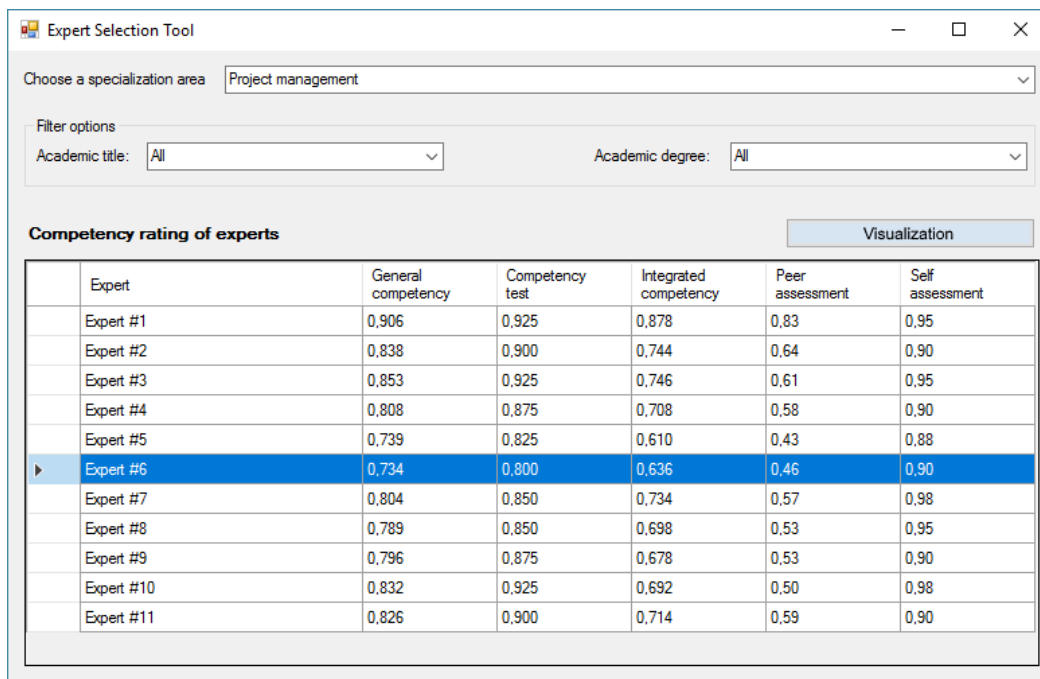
Expert Selection Tool

Choose a specialization area Project management

Filter options

Academic title: All

Academic degree: All

Competency rating of experts

Visualization

| Expert | General competency | Competency test | Integrated competency | Peer assessment | Self assessment |
|---|---|---|---|---|---|
| Expert #1 | 0,906 | 0,925 | 0,878 | 0,83 | 0,95 |
| Expert #2 | 0,838 | 0,900 | 0,744 | 0,64 | 0,90 |
| Expert #3 | 0,853 | 0,925 | 0,746 | 0,61 | 0,95 |
| Expert #4 | 0,808 | 0,875 | 0,708 | 0,58 | 0,90 |
| Expert #5 | 0,739 | 0,825 | 0,610 | 0,43 | 0,88 |
| Expert #6 | 0,734 | 0,800 | 0,636 | 0,46 | 0,90 |
| Expert #7 | 0,804 | 0,850 | 0,734 | 0,57 | 0,98 |
| Expert #8 | 0,789 | 0,850 | 0,698 | 0,53 | 0,95 |
| Expert #9 | 0,796 | 0,875 | 0,678 | 0,53 | 0,90 |
| Expert #10 | 0,832 | 0,925 | 0,692 | 0,50 | 0,98 |
| Expert #11 | 0,826 | 0,900 | 0,714 | 0,59 | 0,90 |